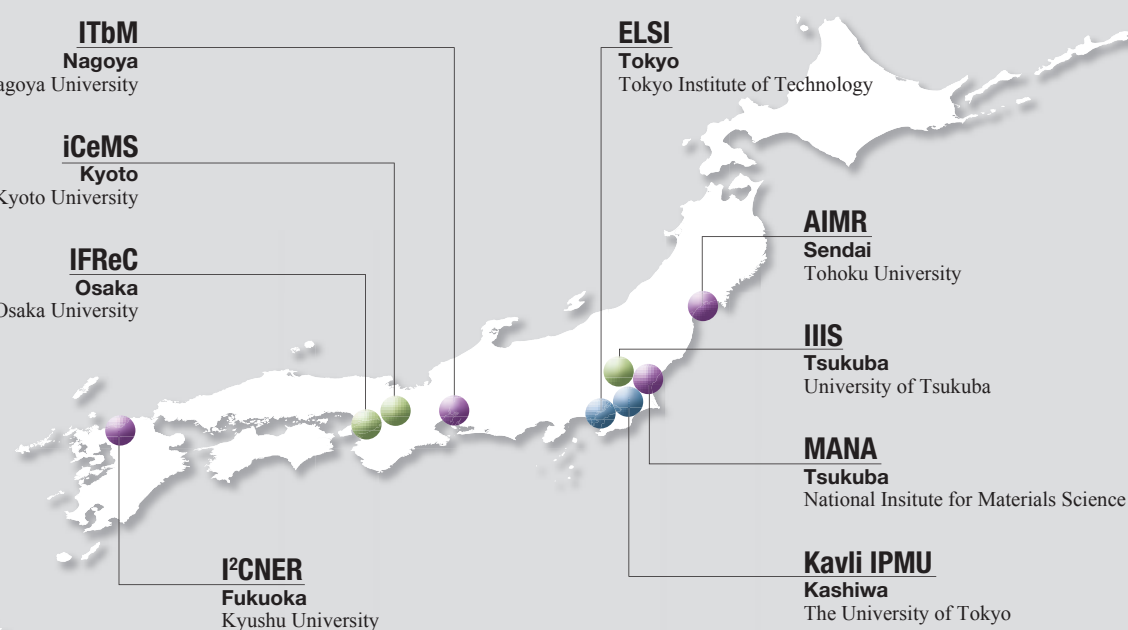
ITbM
Nagoya
agoya University

iCeMS
Kyoto
Kyoto University

IFReC
Osaka
Osaka University

ELSI
Tokyo
Tokyo Institute of Technology

AIMR
Sendai
Tohoku University

IIIS
Tsukuba
University of Tsukuba

MANA
Tsukuba
National Insitute for Materials Science

Kavli IPMU
Kashiwa
The University of Tokyo

I$^2$CNER
Fukuoka
Kyushu University